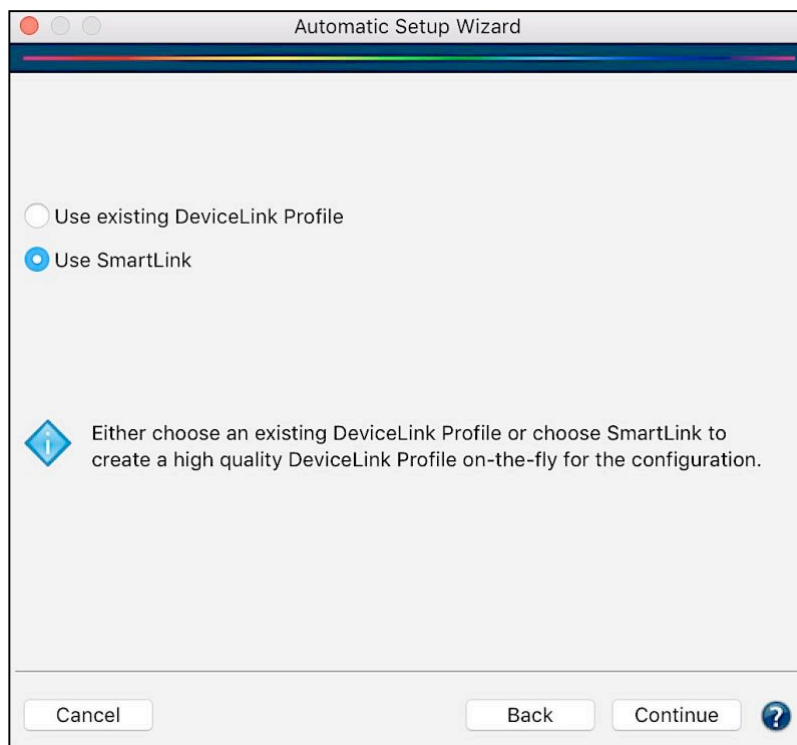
Automatic Setup Wizard

Use existing DeviceLink Profile

Use SmartLink

Either choose an existing DeviceLink Profile or choose SmartLink to create a high quality DeviceLink Profile on-the-fly for the configuration.

Cancel

Back

Continue

?